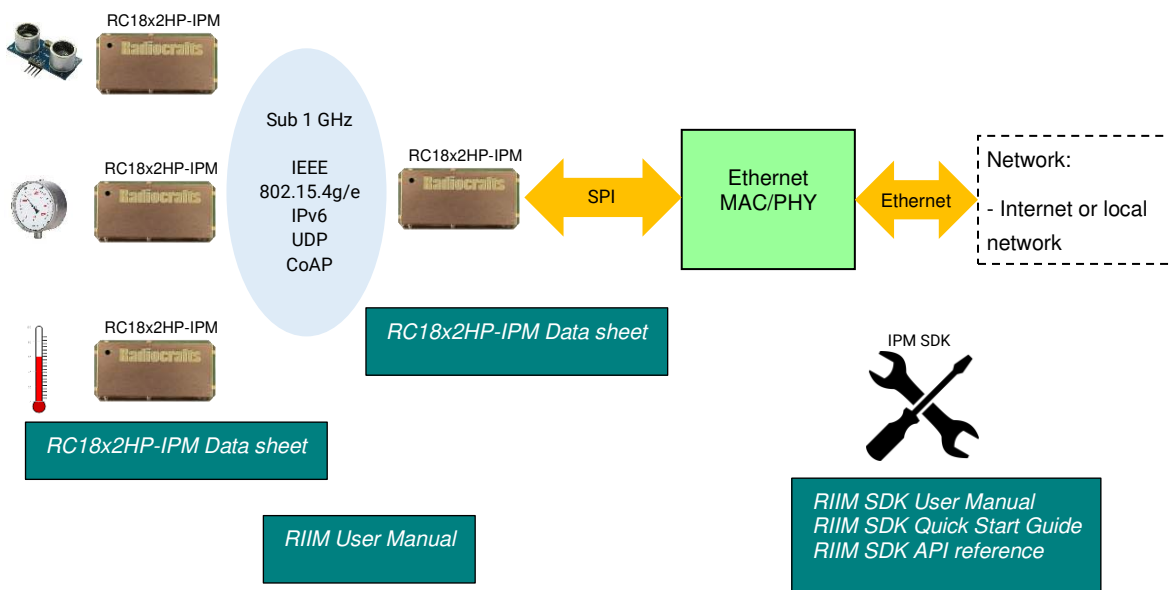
RC18x2HP-IPM

Radiocrafts

RC18x2HP-IPM

Radiocrafts

RC18x2HP-IPM

Radiocrafts

Sub 1 GHz

IEEE 802.15.4g/e IPv6 UDP CoAP

RC18x2HP-IPM

Radiocrafts

SPI

Ethernet MAC/PHY

Ethernet

Network:

- Internet or local network

RC18x2HP-IPM Data sheet

RC18x2HP-IPM Data sheet

IPM SDK

RIIM User Manual

RIIM SDK User Manual
RIIM SDK Quick Start Guide
RIIM SDK API reference